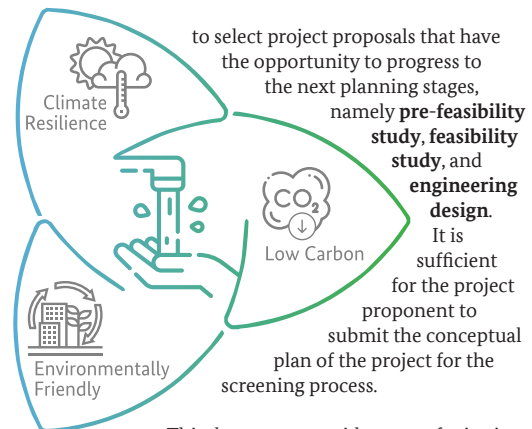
Climate Resilience

Low Carbon

Environmentally Friendly

$CO_2$

to select project proposals that have the opportunity to progress to the next planning stages, namely **pre-feasibility study**, **feasibility study**, and **engineering design**. It is sufficient for the project proponent to submit the conceptual plan of the project for the screening process.

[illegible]